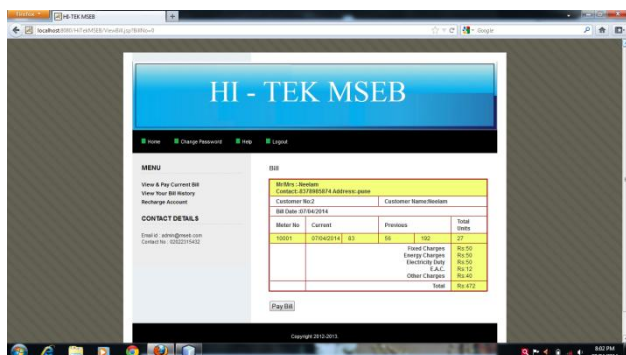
Firefox HI-TEK MSEB +

localhost:8080/HiTekMSEB/ViewBill.jsp?BillNo=4

Google

HI - TEK MSEB

Home Change Password Help Logout

MENU

View & Pay Current Bill
View Your Bill History
Recharge Account

CONTACT DETAILS

Email id : admin@msetc.com
Contact No : 02022315432

Bill

Mr/Mrs :-Neelam
Contact:-8378985874 Address:-pune

| Customer No:2 | | Customer Name:Neelam | | |
|---|---|---|---|---|
| Bill Date:07/04/2014 | | | | |
| Meter No | Current | Previous | | Total Units |
| 10001 | 07/04/2014 83 | 56 | 192 | 27 |
| | | Fixed Charges<br>Energy Charges<br>Electricity Duty<br>E.A.C.<br>Other Charges | | Rs:50<br>Rs:50<br>Rs:50<br>Rs:12<br>Rs:40 |
| | | Total | | Rs:472 |

Pay Bill

Copyright 2012-2013.

8:02 PM